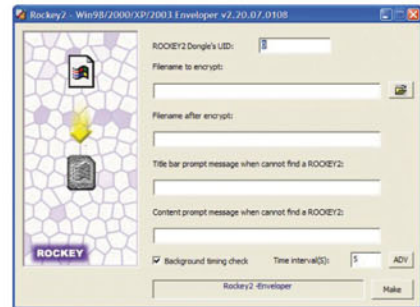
Rockey2 - Win98/2000/XP/2003 Enveloper v2.20.07.0108

ROCKEY2 Dongle's UID: 0

Filename to encrypt:

Filename after encrypt:

Title bar prompt message when cannot find a ROCKEY2:

Content prompt message when cannot find a ROCKEY2:

Background timing check

Time interval(S): 5

ADV

ROCKEY

Rockey2 -Enveloper

Make